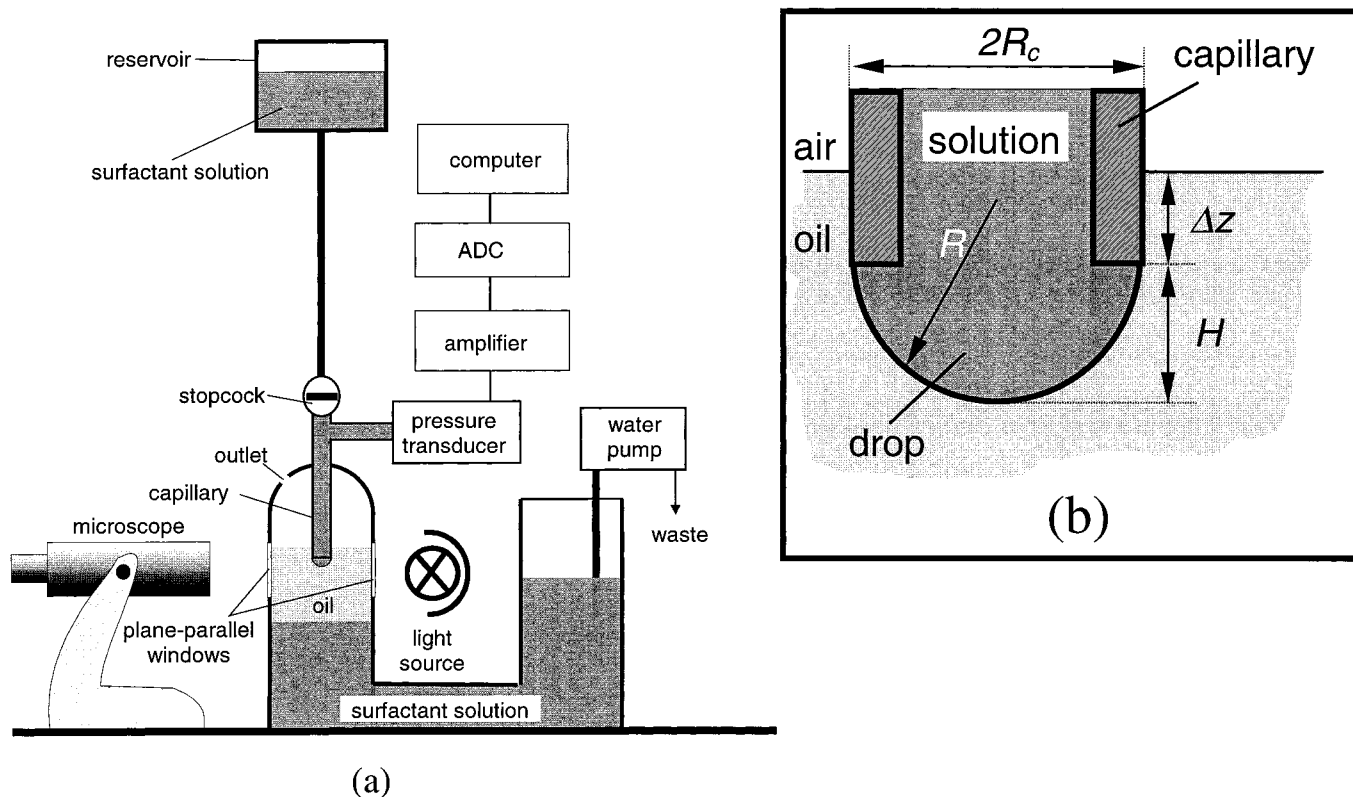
reservoir
surfactant solution
computer
ADC
amplifier
stopcock
pressure transducer
water pump
waste
outlet
capillary
microscope
oil
plane-parallel windows
light source
surfactant solution
(a)

$2R_c$
capillary
air
solution
oil
$R$
$\Delta z$
$H$
drop
(b)